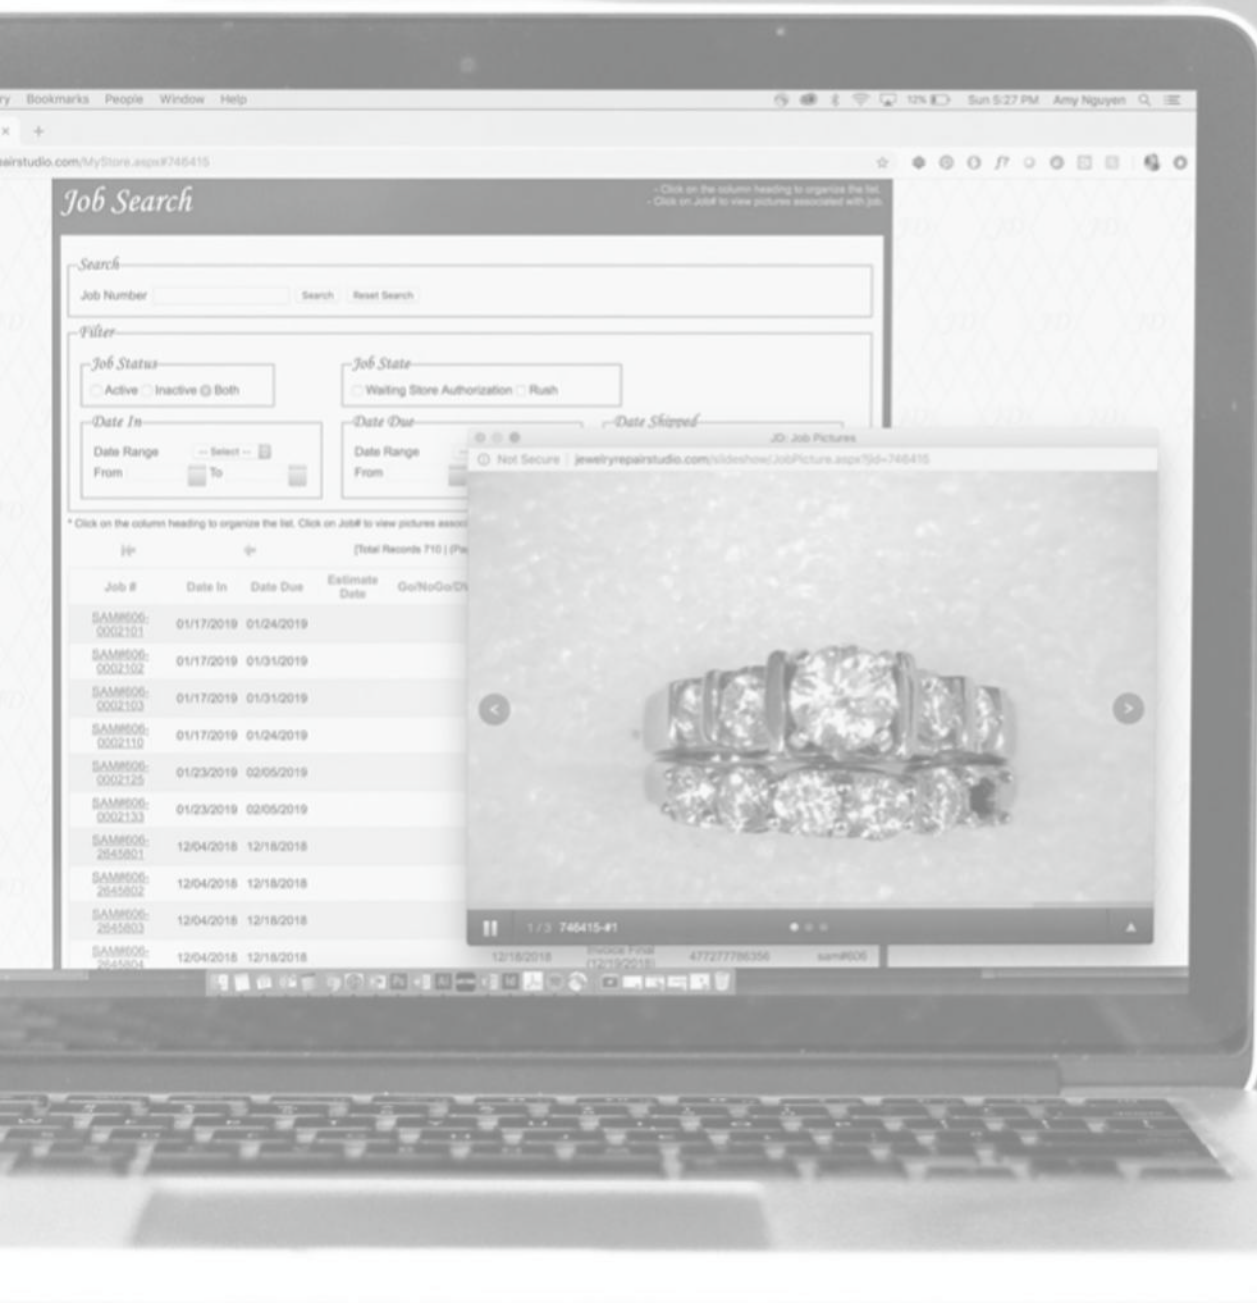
ry Bookmarks People Window Help

Sun 5:27 PM Amy Nguyen

airstudio.com/MyStore.aspx#746415

Job Search

- Click on the column heading to organize the list.
- Click on Job# to view pictures associated with job.

Search

Job Number Search Reset Search

Filter

Job Status

Active Inactive Both

Job State

Waiting Store Authorization Rush

Date In

Date Range -- Select --

From To

Date Due

Date Range

From

Date Shipped

* Click on the column heading to organize the list. Click on Job# to view pictures associ

[Total Records 710 | Pa

| Job # | Date In | Date Due | Estimate Date | Go/NoGo/D |
|---|---|---|---|---|
| SAM#606-0002101 | 01/17/2019 | 01/24/2019 | | |
| SAM#606-0002102 | 01/17/2019 | 01/31/2019 | | |
| SAM#606-0002103 | 01/17/2019 | 01/31/2019 | | |
| SAM#606-0002110 | 01/17/2019 | 01/24/2019 | | |
| SAM#606-0002125 | 01/23/2019 | 02/05/2019 | | |
| SAM#606-0002133 | 01/23/2019 | 02/05/2019 | | |
| SAM#606-2645801 | 12/04/2018 | 12/18/2018 | | |
| SAM#606-2645802 | 12/04/2018 | 12/18/2018 | | |
| SAM#606-2645803 | 12/04/2018 | 12/18/2018 | | |
| SAM#606-2645804 | 12/04/2018 | 12/18/2018 | | |

12/18/2018 Invoice Final (12/19/2018) 477277786356 sam#606

JD: Job Pictures

Not Secure | jewelryrepairstudio.com/slideshow/JobPicture.aspx?jid=746415

1 / 3 746415-#1